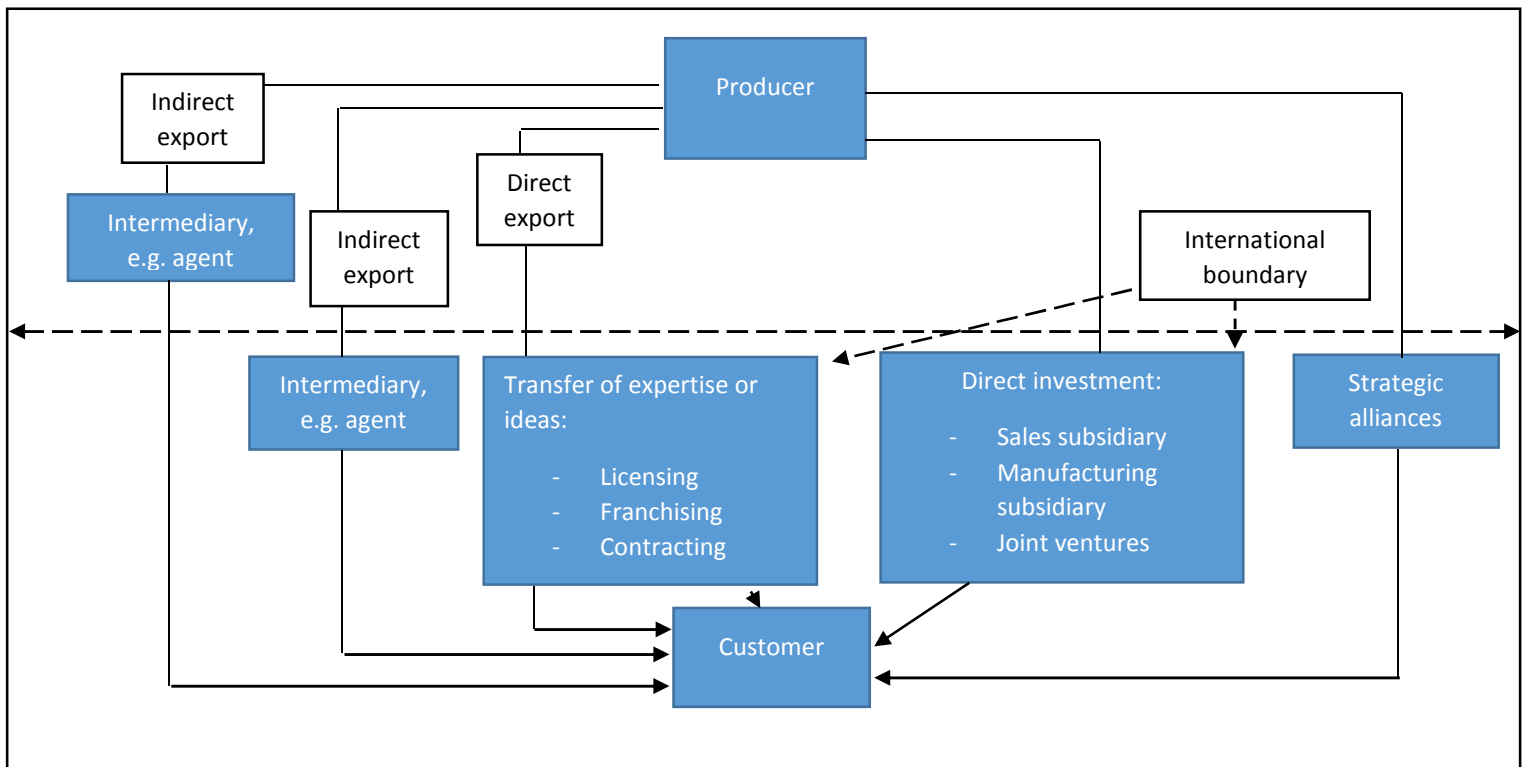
Producer

Indirect export

Intermediary, e.g. agent

Indirect export

Direct export

International boundary

Intermediary, e.g. agent

Transfer of expertise or ideas:

- Licensing
- Franchising
- Contracting

Direct investment:

- Sales subsidiary
- Manufacturing subsidiary
- Joint ventures

Strategic alliances

Customer